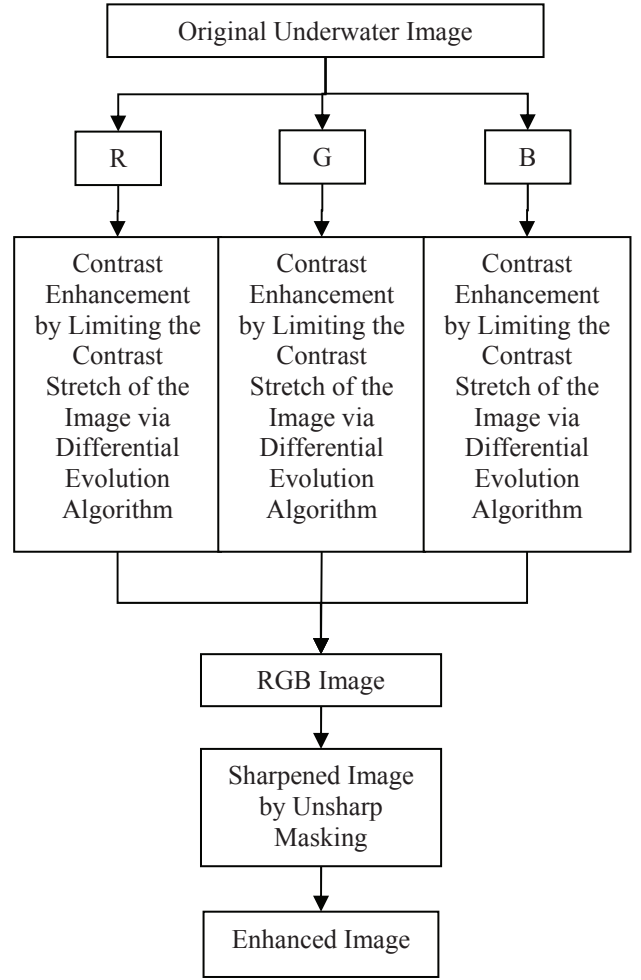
Original Underwater Image

R

G

B

Contrast Enhancement by Limiting the Contrast Stretch of the Image via Differential Evolution Algorithm

Contrast Enhancement by Limiting the Contrast Stretch of the Image via Differential Evolution Algorithm

Contrast Enhancement by Limiting the Contrast Stretch of the Image via Differential Evolution Algorithm

RGB Image

Sharpened Image by Unsharp Masking

Enhanced Image